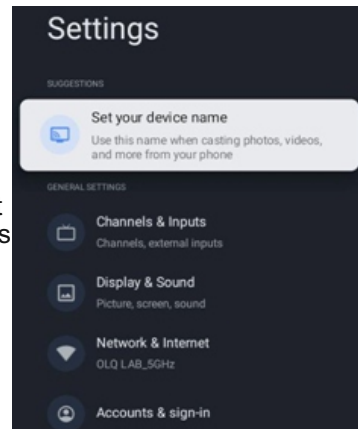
Settings

SUGGESTIONS

Set your device name
Use this name when casting photos, videos, and more from your phone

GENERAL SETTINGS

Channels & Inputs
Channels, external inputs

Display & Sound
Picture, screen, sound

Network & Internet
OLQ LAB_5GHz

Accounts & sign-in